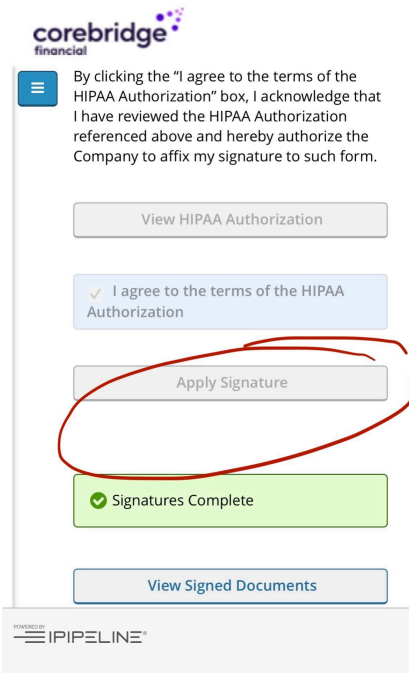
corebridge financial

By clicking the "I agree to the terms of the HIPAA Authorization" box, I acknowledge that I have reviewed the HIPAA Authorization referenced above and hereby authorize the Company to affix my signature to such form.

View HIPAA Authorization

I agree to the terms of the HIPAA Authorization

Apply Signature

Signatures Complete

View Signed Documents

POWERED BY
IPIPELINE®